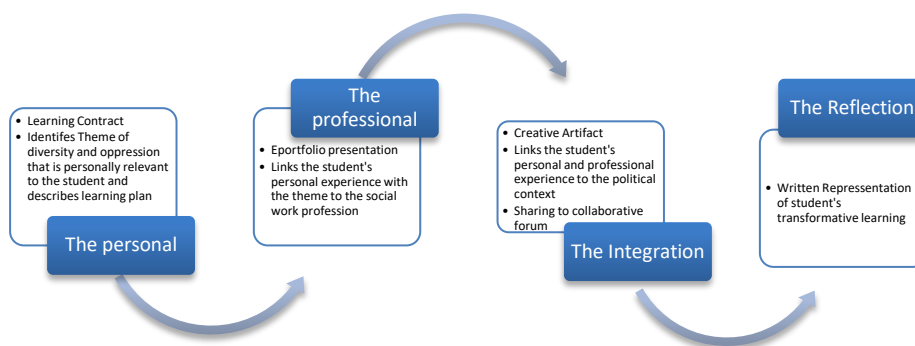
- Learning Contract
- Identifes Theme of diversity and oppression that is personally relevant to the student and describes learning plan

The personal

The professional

- Eportfolio presentation
- Links the student's personal experience with the theme to the social work profession

- Creative Artifact
- Links the student's personal and professional experience to the political context
- Sharing to collaborative forum

The Integration

The Reflection

- Written Represssentation of student's transformative learning